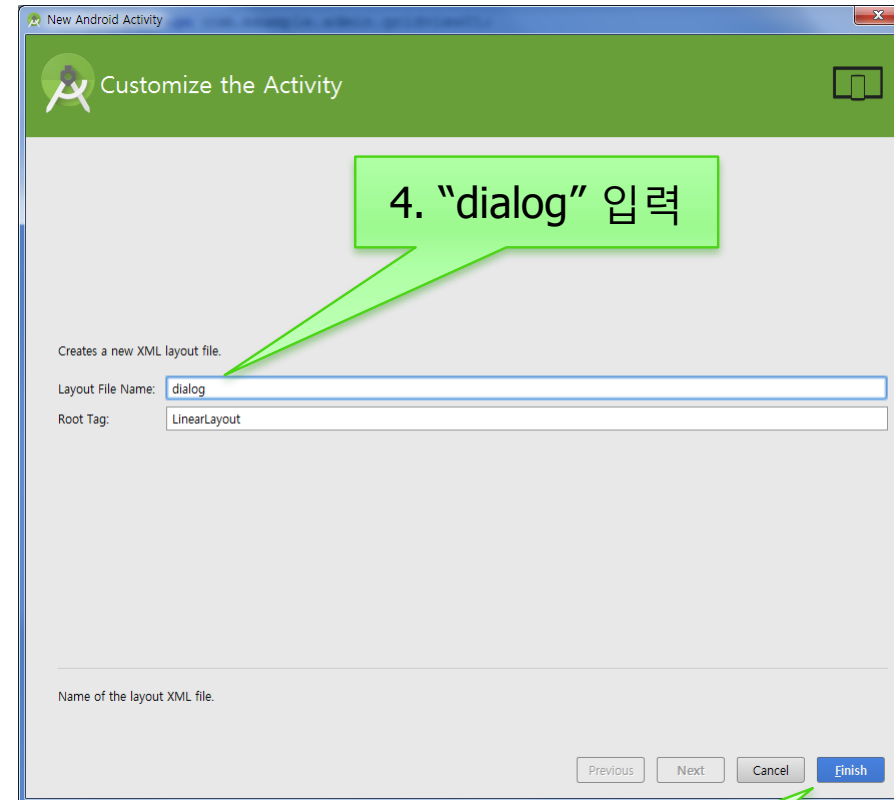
New Android Activity

Customize the Activity

4. “dialog” 입력

Creates a new XML layout file.

Layout File Name: dialog

Root Tag: LinearLayout

Name of the layout XML file.

Previous Next Cancel Finish